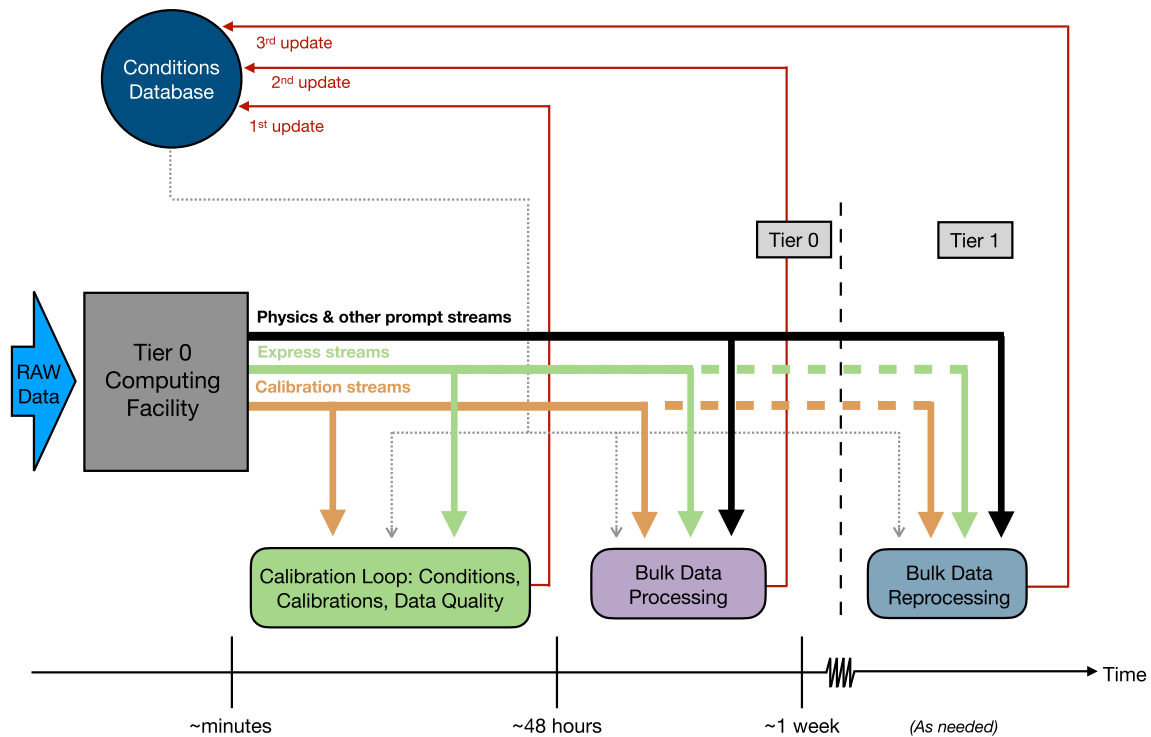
Conditions Database

3rd update

2nd update

1st update

Tier 0

Tier 1

RAW Data

Tier 0 Computing Facility

Physics & other prompt streams

Express streams

Calibration streams

Calibration Loop: Conditions, Calibrations, Data Quality

Bulk Data Processing

Bulk Data Reprocessing

Time

~minutes

~48 hours

~1 week

(As needed)